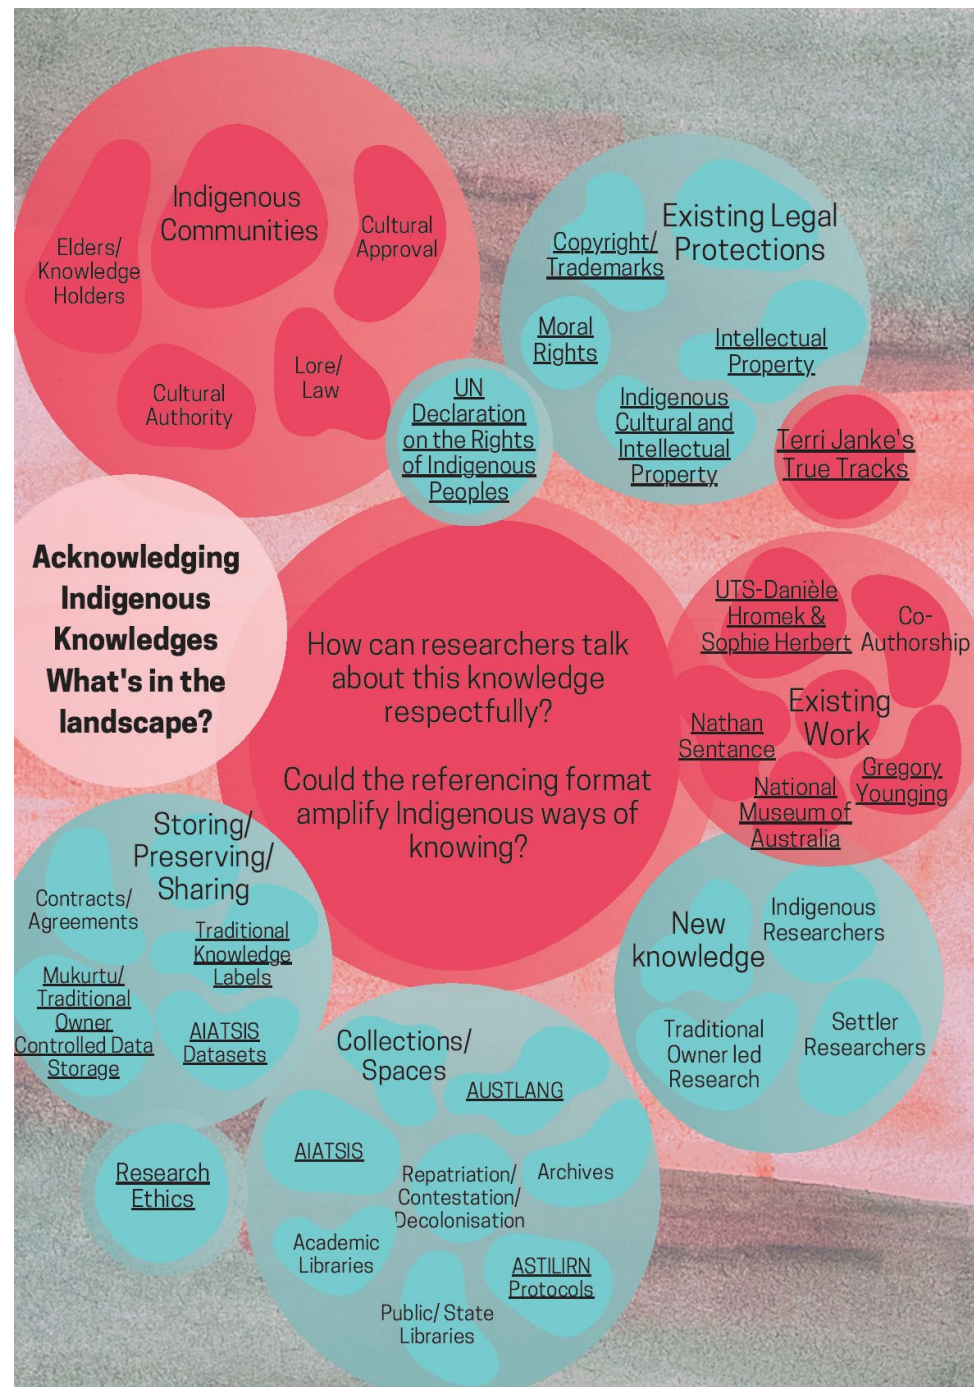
Indigenous Communities

Elders/ Knowledge Holders

Cultural Approval

Lore/ Law

Cultural Authority

Existing Legal Protections

Copyright/ Trademarks

Moral Rights

Intellectual Property

Indigenous Cultural and Intellectual Property

UN Declaration on the Rights of Indigenous Peoples

Terri Janke's True Tracks

Acknowledging Indigenous Knowledges What's in the landscape?

How can researchers talk about this knowledge respectfully?

Could the referencing format amplify Indigenous ways of knowing?

UTS-Danièle Hromek & Sophie Herbert

Co-Authorship

Existing Work

Nathan Sentance

Gregory Younging

National Museum of Australia

Storing/ Preserving/ Sharing

Contracts/ Agreements

Traditional Knowledge Labels

Mukurtu/ Traditional Owner Controlled Data Storage

AIATSIS Datasets

New knowledge

Indigenous Researchers

Traditional Owner led Research

Settler Researchers

Collections/ Spaces

AUSTLANG

AIATSIS

Repatriation/ Contestation/ Decolonisation

Archives

Academic Libraries

ASTILIRN Protocols

Public/ State Libraries

Research Ethics